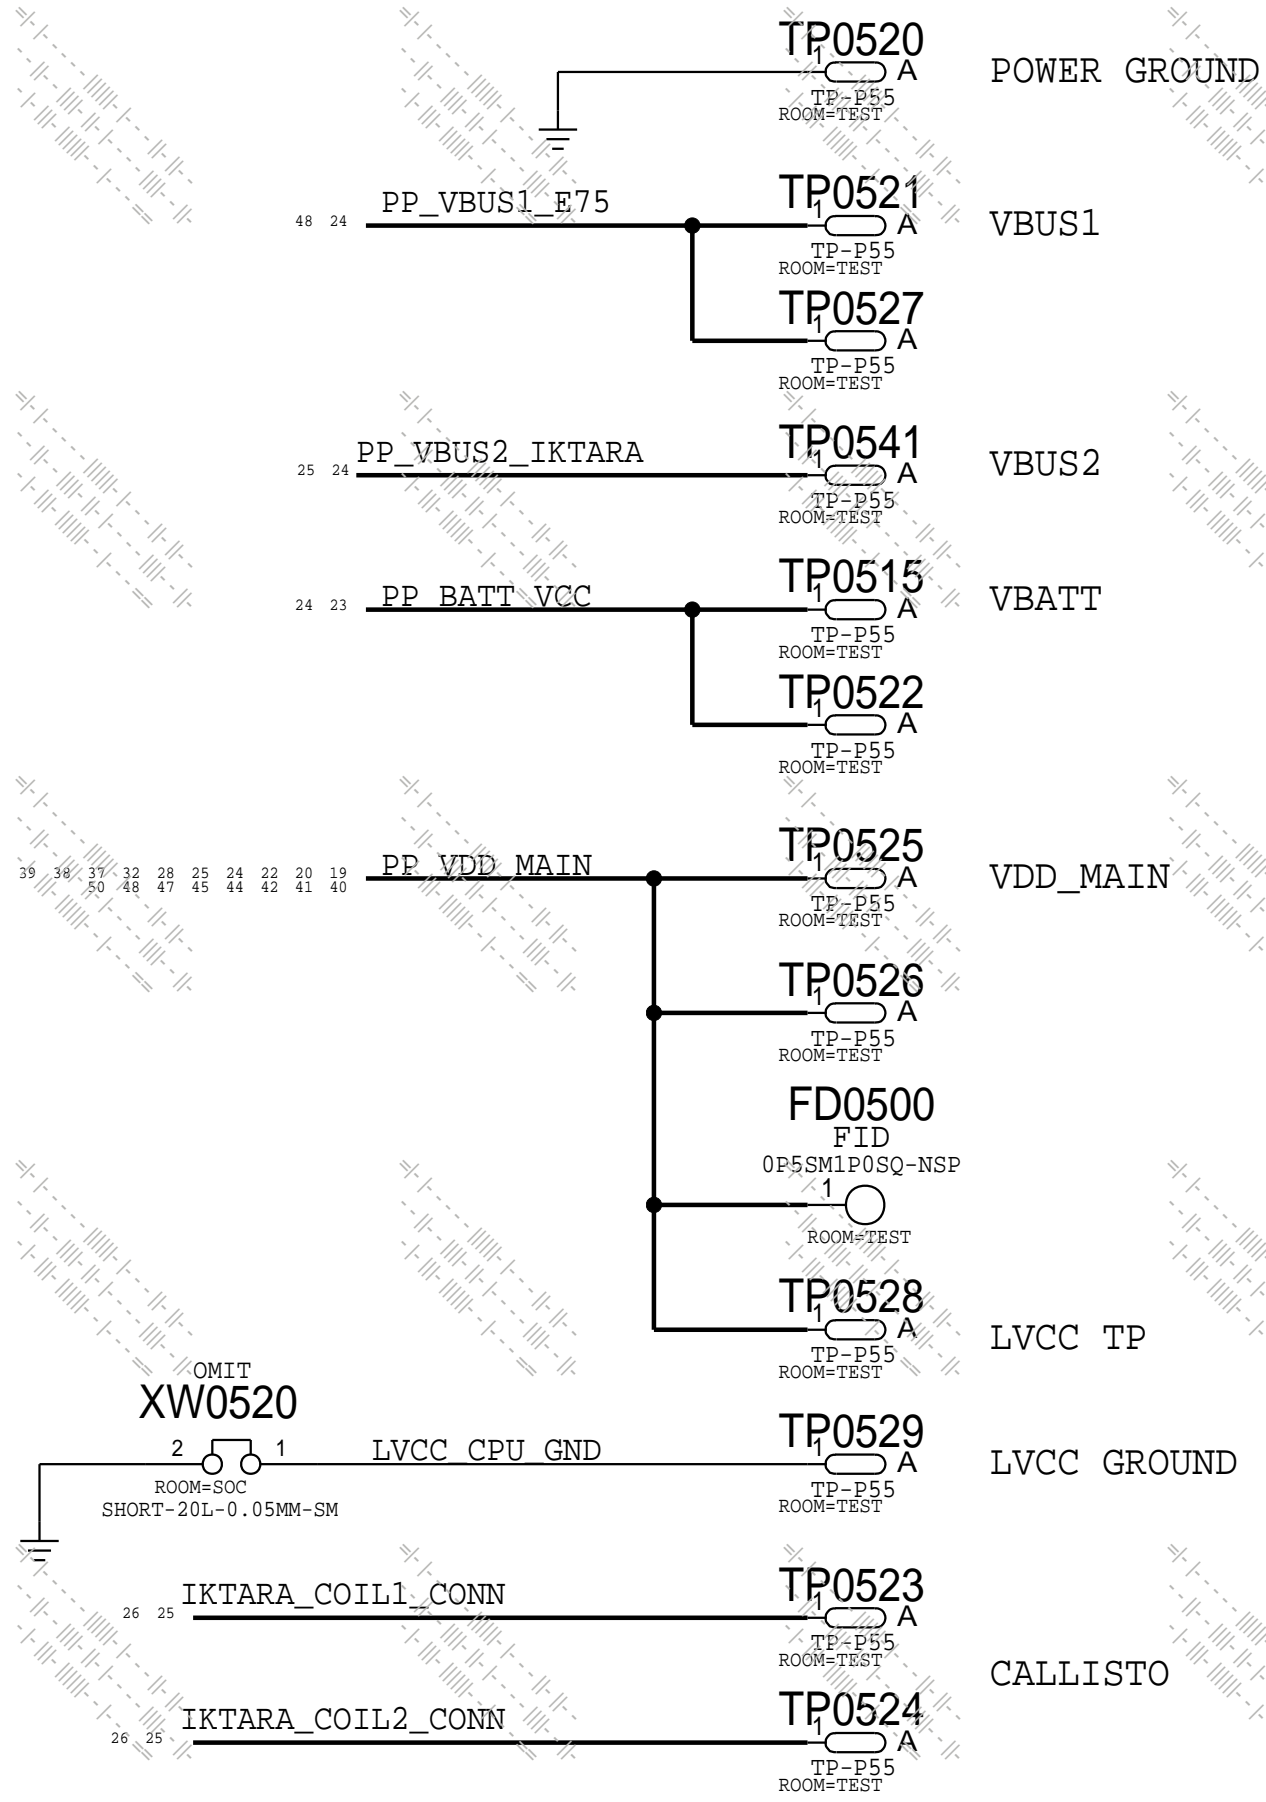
TP0520
1
A
TP-P55
ROOM=TEST
POWER GROUND

48 24
PP_VBUS1_E75
TP0521
1
A
TP-P55
ROOM=TEST
VBUS1

TP0527
1
A
TP-P55
ROOM=TEST

25 24
PP_VBUS2_IKTARA
TP0541
1
A
TP-P55
ROOM=TEST
VBUS2

24 23
PP_BATT_VCC
TP0515
1
A
TP-P55
ROOM=TEST
VBATT

TP0522
1
A
TP-P55
ROOM=TEST

39 38 37 32 28 25 24 22 20 19
50 48 47 45 44 42 41 40
PP_VDD_MAIN
TP0525
1
A
TP-P55
ROOM=TEST
VDD_MAIN

TP0526
1
A
TP-P55
ROOM=TEST

FD0500
FID
0P5SM1P0SQ-NSP
1
ROOM=TEST

TP0528
1
A
TP-P55
ROOM=TEST
LVCC TP

OMIT
XW0520
2
1
ROOM=SOC
SHORT-20L-0.05MM-SM
LVCC_CPU_GND
TP0529
1
A
TP-P55
ROOM=TEST
LVCC GROUND

26 25
IKTARA_COIL1_CONN
TP0523
1
A
TP-P55
ROOM=TEST

CALLISTO

26 25
IKTARA_COIL2_CONN
TP0524
1
A
TP-P55
ROOM=TEST